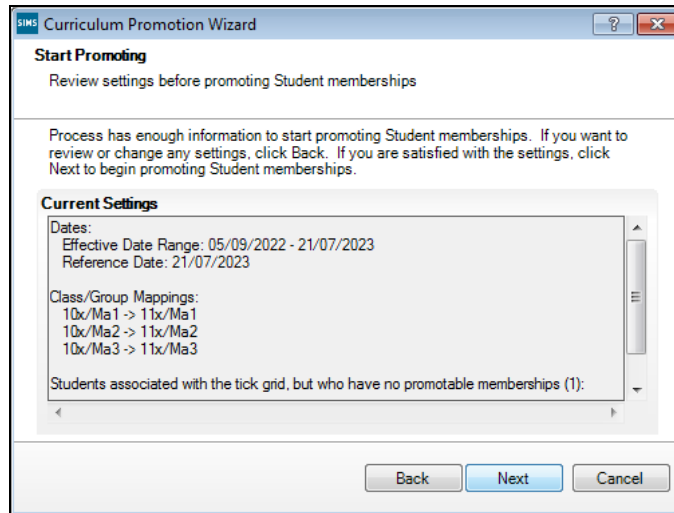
SIMS Curriculum Promotion Wizard

? X

Start Promoting

Review settings before promoting Student memberships

Process has enough information to start promoting Student memberships. If you want to review or change any settings, click Back. If you are satisfied with the settings, click Next to begin promoting Student memberships.

Current Settings

Dates:
Effective Date Range: 05/09/2022 - 21/07/2023
Reference Date: 21/07/2023

Class/Group Mappings:
10x/Ma1 -> 11x/Ma1
10x/Ma2 -> 11x/Ma2
10x/Ma3 -> 11x/Ma3

Students associated with the tick grid, but who have no promotable memberships (1):

Back Next Cancel